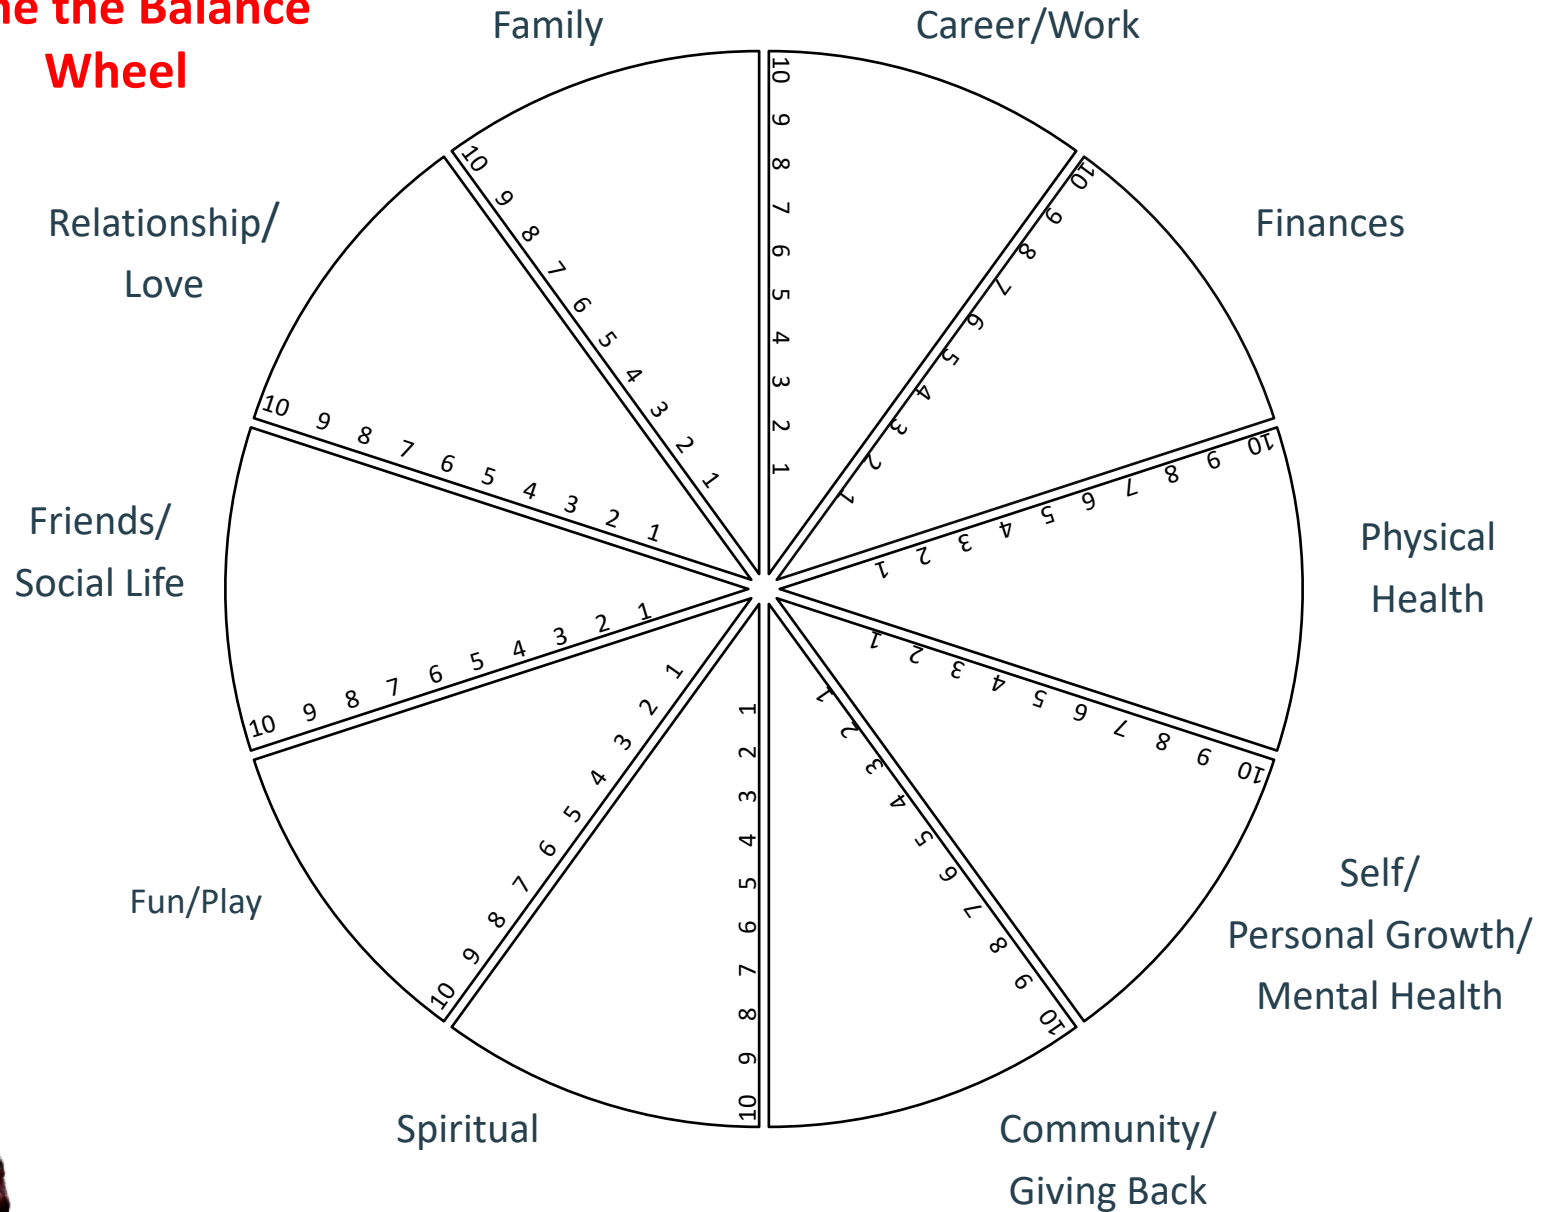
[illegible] the Balance Wheel

Family

Career/Work

Relationship/ Love

Finances

Friends/ Social Life

Physical Health

Fun/Play

Self/ Personal Growth/ Mental Health

Spiritual

Community/ Giving Back

10 9 8 7 6 5 4 3 2 1

10 9 8 7 6 5 4 3 2 1

10 9 8 7 6 5 4 3 2 1

10 9 8 7 6 5 4 3 2 1

10 9 8 7 6 5 4 3 2 1

10 9 8 7 6 5 4 3 2 1

10 9 8 7 6 5 4 3 2 1

10 9 8 7 6 5 4 3 2 1

10 9 8 7 6 5 4 3 2 1

10 9 8 7 6 5 4 3 2 1